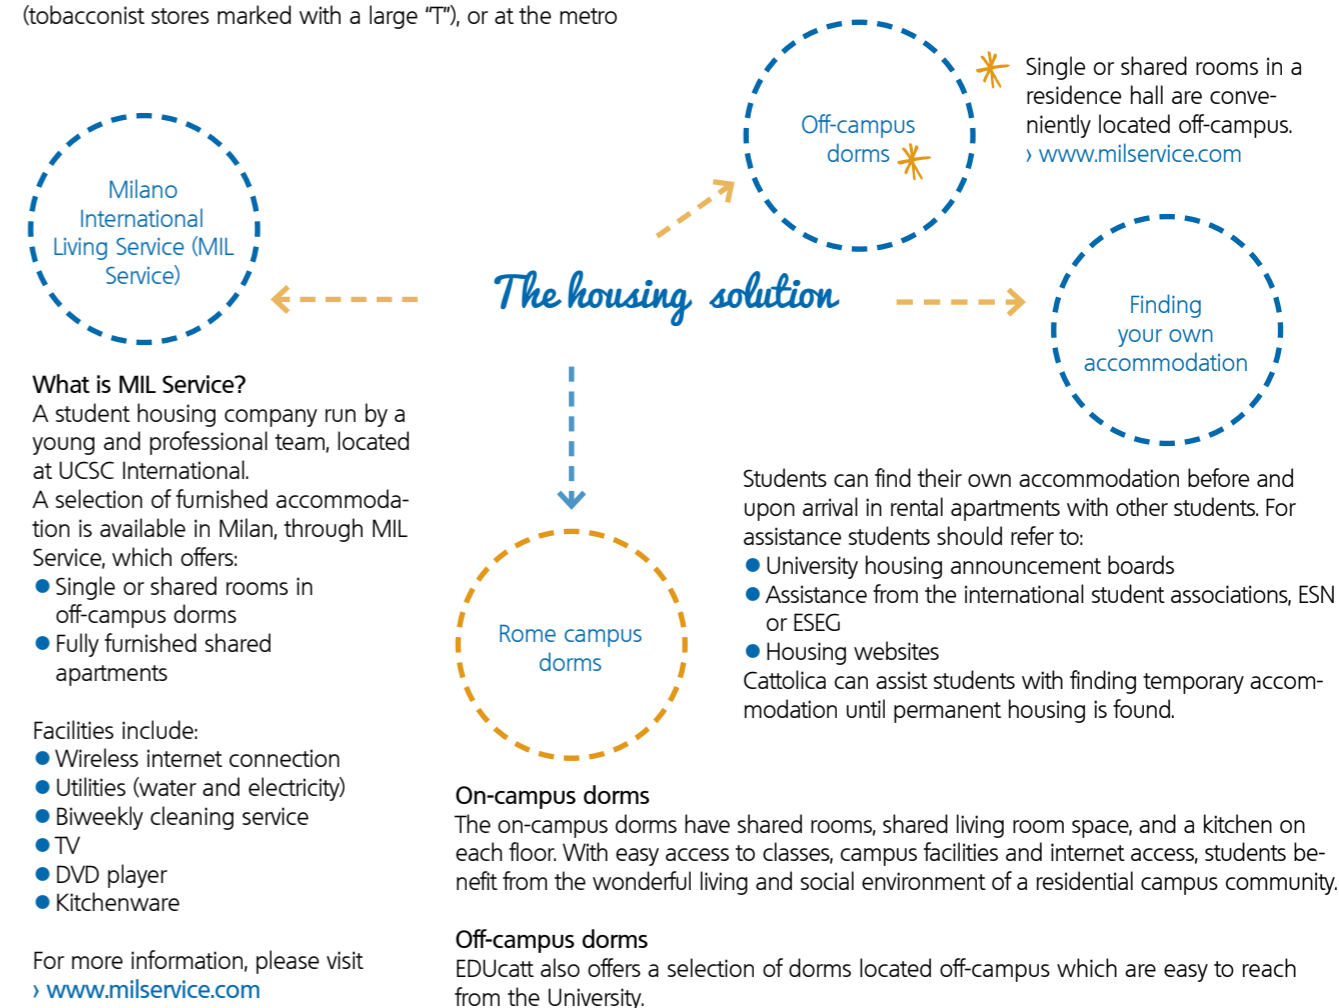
(tobacconist stores marked with a large "T"), or at the metro

Off-campus dorms

Single or shared rooms in a residence hall are conveniently located off-campus.
› www.milservice.com

Milano International Living Service (MIL Service)

The housing solution

Finding your own accommodation

What is MIL Service?
A student housing company run by a young and professional team, located at UCSC International.
A selection of furnished accommodation is available in Milan, through MIL Service, which offers:
● Single or shared rooms in off-campus dorms
● Fully furnished shared apartments

Facilities include:
● Wireless internet connection
● Utilities (water and electricity)
● Biweekly cleaning service
● TV
● DVD player
● Kitchenware

For more information, please visit
› www.milservice.com

Rome campus dorms

Students can find their own accommodation before and upon arrival in rental apartments with other students. For assistance students should refer to:
● University housing announcement boards
● Assistance from the international student associations, ESN or ESEG
● Housing websites
Cattolica can assist students with finding temporary accommodation until permanent housing is found.

On-campus dorms
The on-campus dorms have shared rooms, shared living room space, and a kitchen on each floor. With easy access to classes, campus facilities and internet access, students benefit from the wonderful living and social environment of a residential campus community.

Off-campus dorms
EDUcatt also offers a selection of dorms located off-campus which are easy to reach from the University.